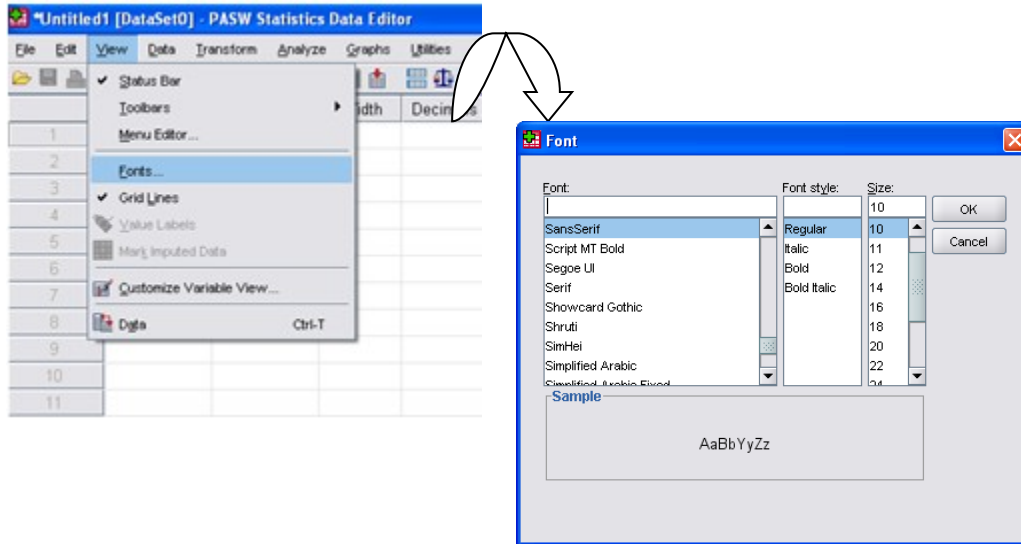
*Untitled1 [DataSet0] - PASW Statistics Data Editor

File Edit View Data Transform Analyze Graphs Utilities

Status Bar
Toolbars
Menu Editor...
Fonts...
Grid Lines
Value Labels
Mark Imputed Data
Customize Variable View...
Data Ctrl-T

idth Decim

1
2
3
4
5
6
7
8
9
10
11

Font

Font:
Font style:
Size:
10
OK
Cancel

SansSerif
Script MT Bold
Segoe UI
Serif
Showcard Gothic
Shruti
SimHei
Simplified Arabic
Simplified Arabic Fixed

Regular
Italic
Bold
Bold Italic

10
11
12
14
16
18
20
22
24

Sample

AaBbYyZz